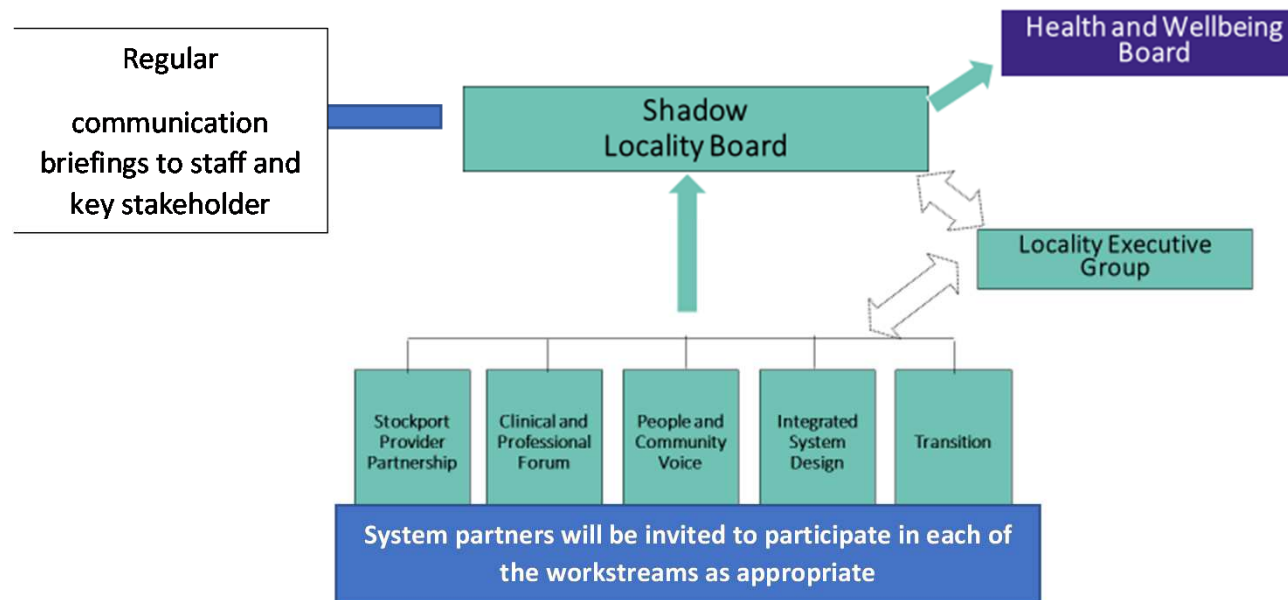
Regular

communication briefings to staff and key stakeholder

Health and Wellbeing Board

Shadow Locality Board

Locality Executive Group

Stockport Provider Partnership

Clinical and Professional Forum

People and Community Voice

Integrated System Design

Transition

System partners will be invited to participate in each of the workstreams as appropriate